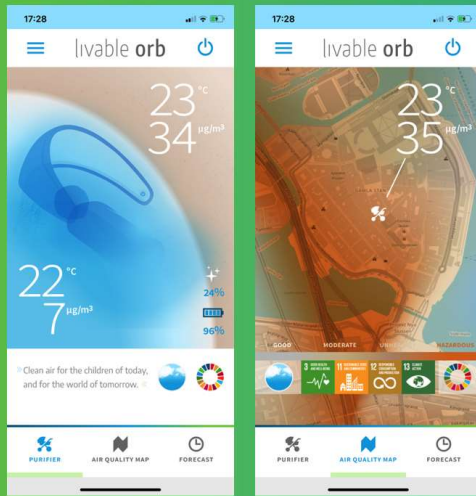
17:28

livable orb

23 °C
34 µg/m³

22 °C
7 µg/m³

24%

96%

Clean air for the children of today, and for the world of tomorrow.

PURIFIER
AIR QUALITY MAP
FORECAST

17:28

livable orb

23 °C
35 µg/m³

GOOD
MODERATE
HAZARDOUS

3 GOOD HEALTH AND WELL-BEING
11 SUSTAINABLE CITIES AND COMMUNITIES
12 RESPONSIBLE CONSUMPTION AND PRODUCTION
13 CLIMATE ACTION

PURIFIER
AIR QUALITY MAP
FORECAST